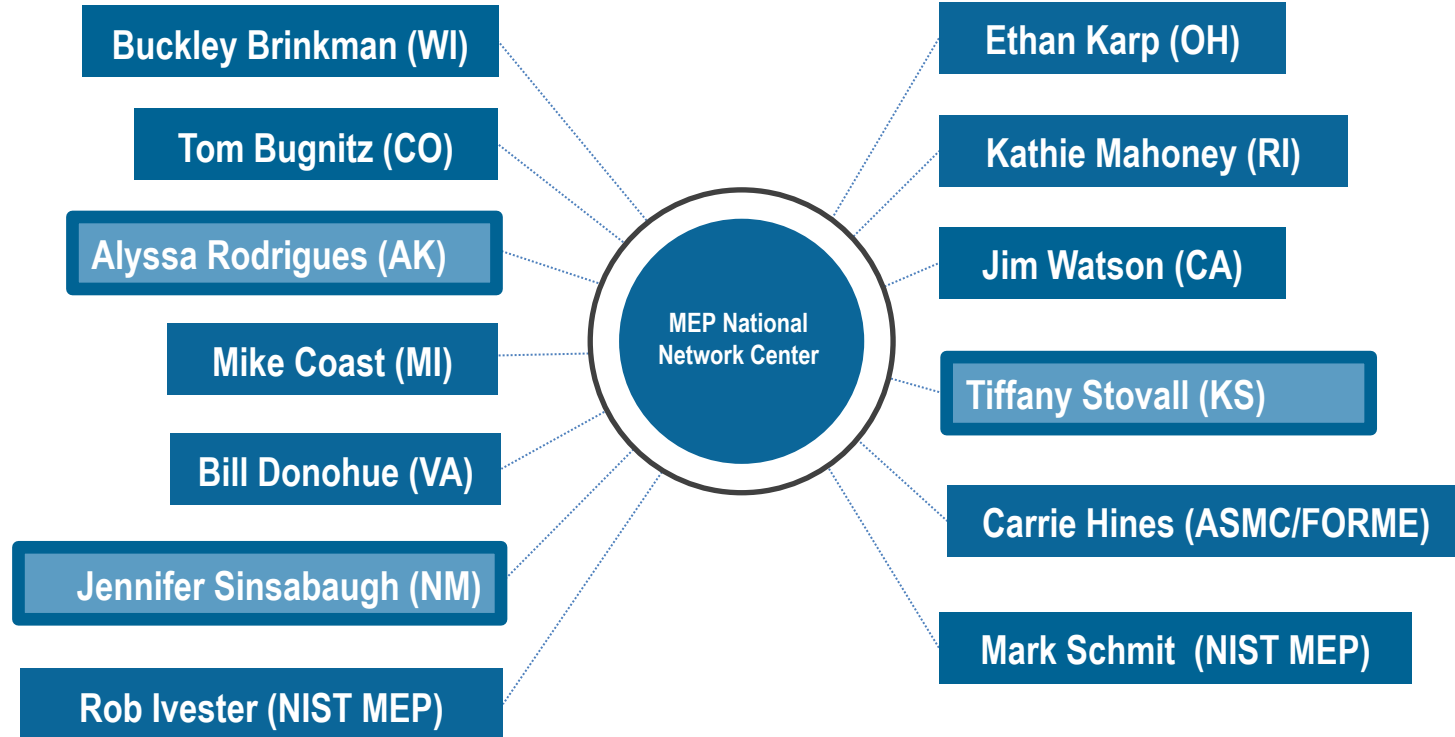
Buckley Brinkman (WI)

Tom Bugnitz (CO)

Alyssa Rodrigues (AK)

Mike Coast (MI)

Bill Donohue (VA)

Jennifer Sinsabaugh (NM)

Rob Ivester (NIST MEP)

MEP National Network Center

Ethan Karp (OH)

Kathie Mahoney (RI)

Jim Watson (CA)

Tiffany Stovall (KS)

Carrie Hines (ASMC/FORME)

Mark Schmit (NIST MEP)